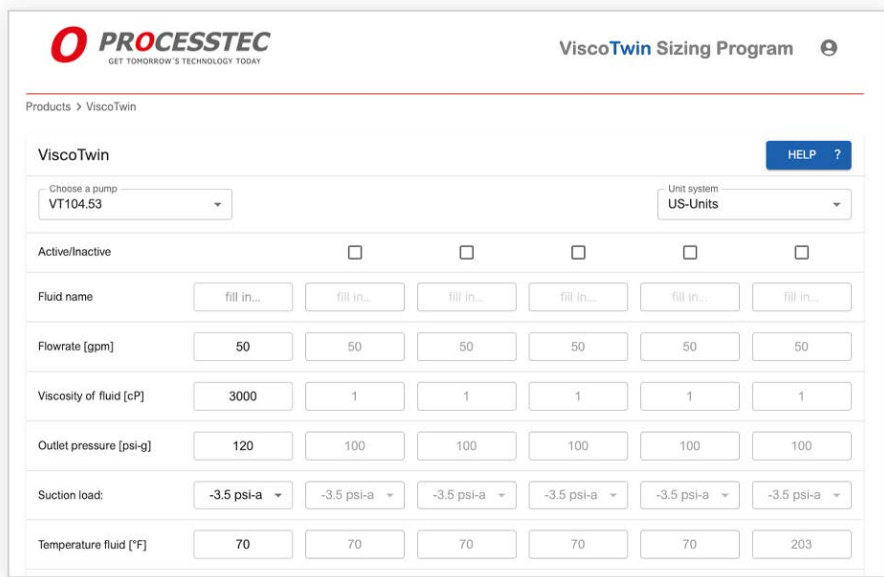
PROCESSTEC
GET TOMORROW'S TECHNOLOGY TODAY

ViscoTwin Sizing Program

Products > ViscoTwin

ViscoTwin

HELP ?

Choose a pump
VT104.53

Unit system
US-Units

| Active/Inactive | | ☐ | ☐ | ☐ | ☐ | ☐ |
|---|---|---|---|---|---|---|
| Fluid name | fill in... | fill in... | fill in... | fill in... | fill in... | fill in... |
| Flowrate [gpm] | 50 | 50 | 50 | 50 | 50 | 50 |
| Viscosity of fluid [cP] | 3000 | 1 | 1 | 1 | 1 | 1 |
| Outlet pressure [psi-g] | 120 | 100 | 100 | 100 | 100 | 100 |
| Suction load: | -3.5 psi-a | -3.5 psi-a | -3.5 psi-a | -3.5 psi-a | -3.5 psi-a | -3.5 psi-a |
| Temperature fluid [°F] | 70 | 70 | 70 | 70 | 70 | 203 |